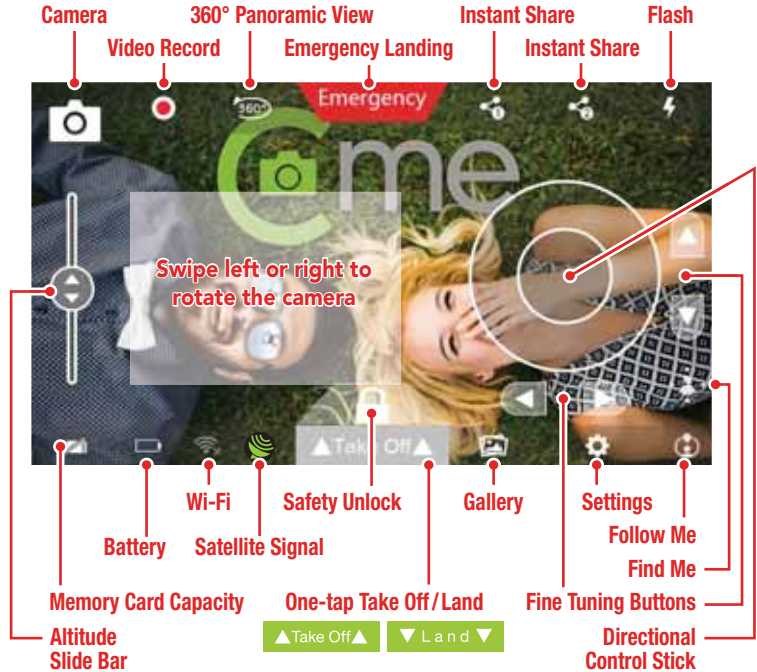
Camera
360° Panoramic View
Instant Share
Flash
Video Record
Emergency Landing
Instant Share

Emergency

360°

me

Swipe left or right to rotate the camera

▲Take Off▲

Wi-Fi
Safety Unlock
Gallery
Settings
Battery
Satellite Signal
Follow Me
Find Me
Memory Card Capacity
One-tap Take Off / Land
Fine Tuning Buttons
Altitude Slide Bar
▲Take Off▲
▼ Land ▼
Directional Control Stick